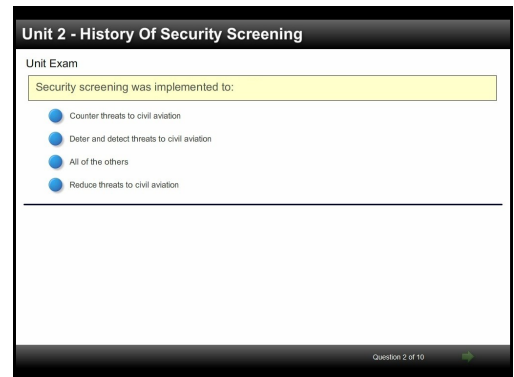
Unit 2 - History Of Security Screening

Unit Exam

Security screening was implemented to:

Counter threats to civil aviation

Deter and detect threats to civil aviation

All of the others

Reduce threats to civil aviation

Question 2 of 10